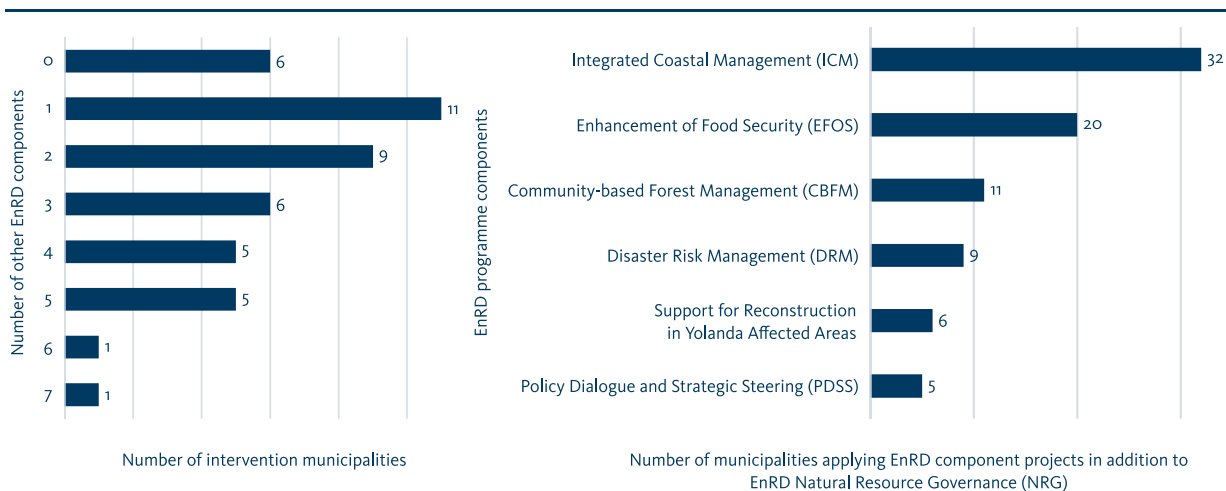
Number of other EnRD components

| | |
|---|---|
| 0 | 6 |
| 1 | 11 |
| 2 | 9 |
| 3 | 6 |
| 4 | 5 |
| 5 | 5 |
| 6 | 1 |
| 7 | 1 |

Number of intervention municipalities

EnRD programme components

| | |
|---|---|
| Integrated Coastal Management (ICM) | 32 |
| Enhancement of Food Security (EFOS) | 20 |
| Community-based Forest Management (CBFM) | 11 |
| Disaster Risk Management (DRM) | 9 |
| Support for Reconstruction in Yolanda Affected Areas | 6 |
| Policy Dialogue and Strategic Steering (PDSS) | 5 |

Number of municipalities applying EnRD component projects in addition to EnRD Natural Resource Governance (NRG)